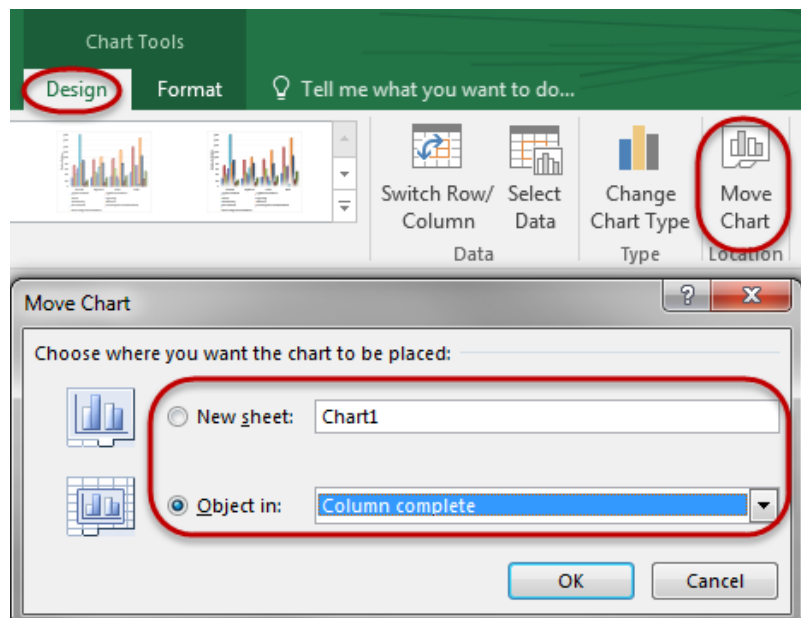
Chart Tools

Design Format Tell me what you want to do...

Switch Row/ Column

Select Data

Data

Change Chart Type

Type

Move Chart

Location

Move Chart

?

X

Choose where you want the chart to be placed:

New sheet: Chart1

Object in: Column complete

OK

Cancel